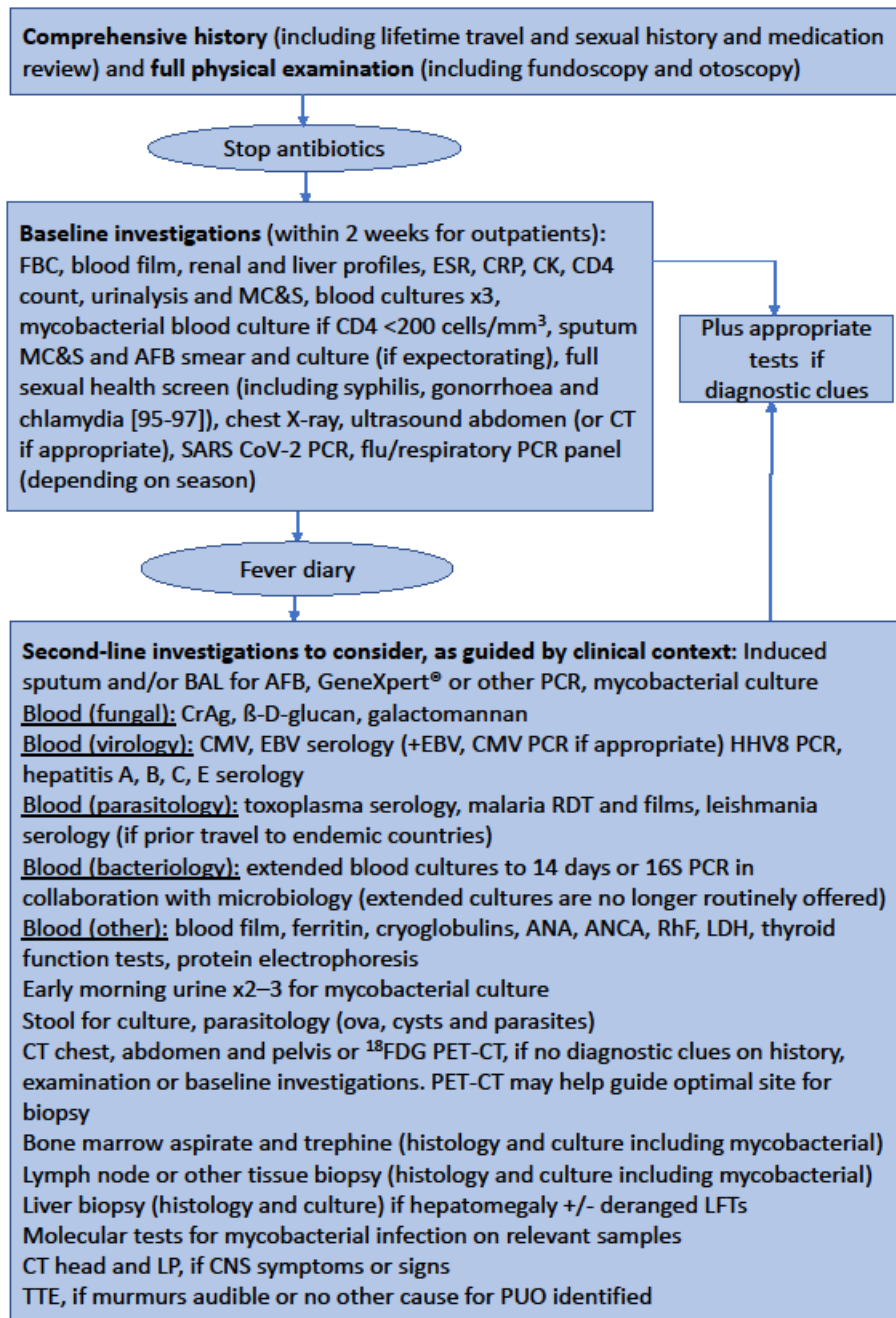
**Comprehensive history** (including lifetime travel and sexual history and medication review) and **full physical examination** (including fundoscopy and otoscopy)

Stop antibiotics

**Baseline investigations** (within 2 weeks for outpatients): FBC, blood film, renal and liver profiles, ESR, CRP, CK, CD4 count, urinalysis and MC&S, blood cultures x3, mycobacterial blood culture if CD4 <200 cells/mm$^3$, sputum MC&S and AFB smear and culture (if expectorating), full sexual health screen (including syphilis, gonorrhoea and chlamydia [95-97]), chest X-ray, ultrasound abdomen (or CT if appropriate), SARS CoV-2 PCR, flu/respiratory PCR panel (depending on season)

Plus appropriate tests if diagnostic clues

Fever diary

**Second-line investigations to consider, as guided by clinical context:** Induced sputum and/or BAL for AFB, GeneXpert® or other PCR, mycobacterial culture
Blood (fungal): CrAg, ß-D-glucan, galactomannan
Blood (virology): CMV, EBV serology (+EBV, CMV PCR if appropriate) HHV8 PCR, hepatitis A, B, C, E serology
Blood (parasitology): toxoplasma serology, malaria RDT and films, leishmania serology (if prior travel to endemic countries)
Blood (bacteriology): extended blood cultures to 14 days or 16S PCR in collaboration with microbiology (extended cultures are no longer routinely offered)
Blood (other): blood film, ferritin, cryoglobulins, ANA, ANCA, RhF, LDH, thyroid function tests, protein electrophoresis
Early morning urine x2–3 for mycobacterial culture
Stool for culture, parasitology (ova, cysts and parasites)
CT chest, abdomen and pelvis or $^{18}$FDG PET-CT, if no diagnostic clues on history, examination or baseline investigations. PET-CT may help guide optimal site for biopsy
Bone marrow aspirate and trephine (histology and culture including mycobacterial)
Lymph node or other tissue biopsy (histology and culture including mycobacterial)
Liver biopsy (histology and culture) if hepatomegaly +/- deranged LFTs
Molecular tests for mycobacterial infection on relevant samples
CT head and LP, if CNS symptoms or signs
TTE, if murmurs audible or no other cause for PUO identified